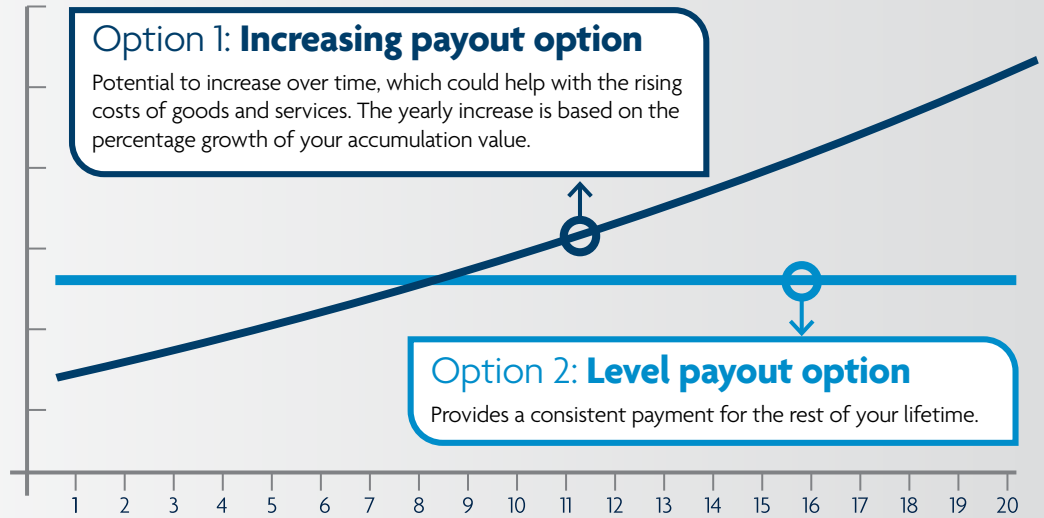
Option 1: **Increasing payout option**

Potential to increase over time, which could help with the rising costs of goods and services. The yearly increase is based on the percentage growth of your accumulation value.

Option 2: **Level payout option**

Provides a consistent payment for the rest of your lifetime.

1 2 3 4 5 6 7 8 9 10 11 12 13 14 15 16 17 18 19 20